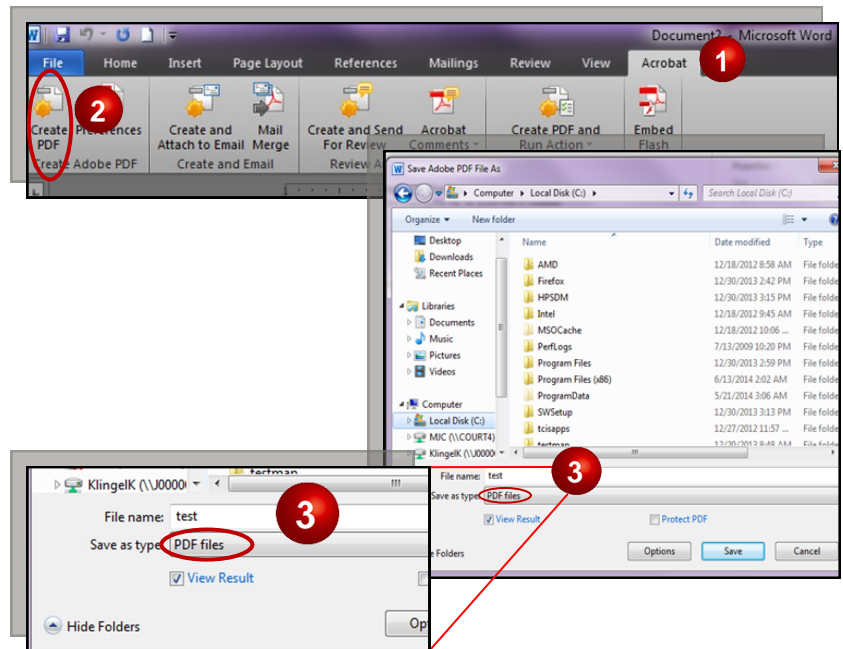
Document2 - Microsoft Word

File | Home | Insert | Page Layout | References | Mailings | Review | View | Acrobat

1

Create PDF
Preferences
2
Create Adobe PDF

Create and Attach to Email
Mail Merge
Create and Email

Create and Send For Review
Acrobat Comments
Review A

Create PDF and Run Action

Embed Flash

Save Adobe PDF File As

Computer ▸ Local Disk (C:) ▸

Search Local Disk (C:)

Organize ▾ New folder

Desktop
Downloads
Recent Places
Libraries
Documents
Music
Pictures
Videos
Computer
Local Disk (C:)
MIC (\\COURT4)
KlingelK (\\J0000

| Name | Date modified | Type |
|---|---|---|
| AMD | 12/18/2012 8:58 AM | File folde |
| Firefox | 12/30/2013 2:42 PM | File folde |
| HPSDM | 12/30/2013 3:15 PM | File folde |
| Intel | 12/18/2012 9:45 AM | File folde |
| MSOCache | 12/18/2012 10:06 ... | File folde |
| PerfLogs | 7/13/2009 10:20 PM | File folde |
| Program Files | 12/30/2013 2:59 PM | File folde |
| Program Files (x86) | 6/13/2014 2:02 AM | File folde |
| ProgramData | 5/21/2014 3:06 AM | File folde |
| SWSetup | 12/30/2013 3:13 PM | File folde |
| tcisapps | 12/27/2012 11:57 ... | File folde |
| testmap | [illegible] | File folde |

File name: test
Save as type: PDF files
3
View Result
Protect PDF
Hide Folders
Options
Save
Cancel

KlingelK (\\J0000
testmap
3
File name: test
Save as type: PDF files
View Result
Hide Folders
Op